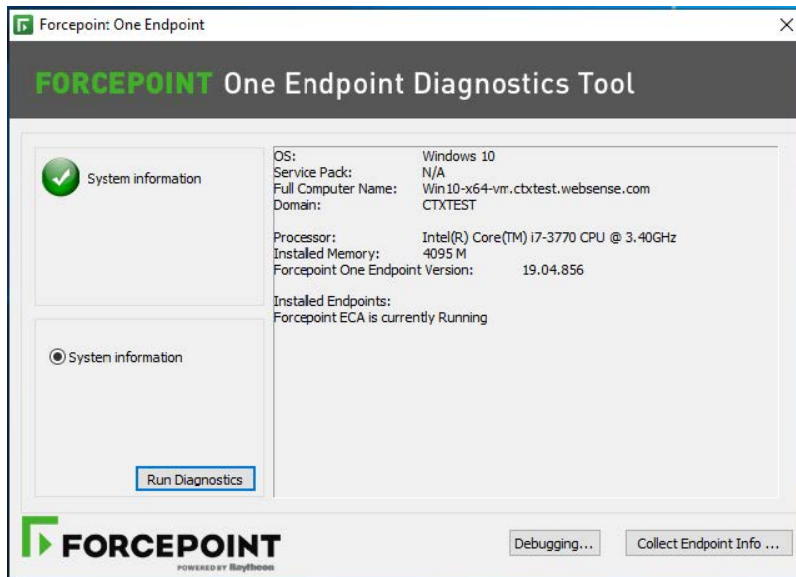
Forcepoint: One Endpoint

FORCEPOINT One Endpoint Diagnostics Tool

System information

OS: Windows 10
Service Pack: N/A
Full Computer Name: Win10-x64-vm.ctxtest.websense.com
Domain: CTXTEST

Processor: Intel(R) Core(TM) i7-3770 CPU @ 3.40GHz
Installed Memory: 4095 M
Forcepoint One Endpoint Version: 19.04.856

Installed Endpoints:
Forcepoint ECA is currently Running

Systen information

Run Diagnostics

FORCEPOINT
POWERED BY Raytheon

Debugging...

Collect Endpoint Info ...